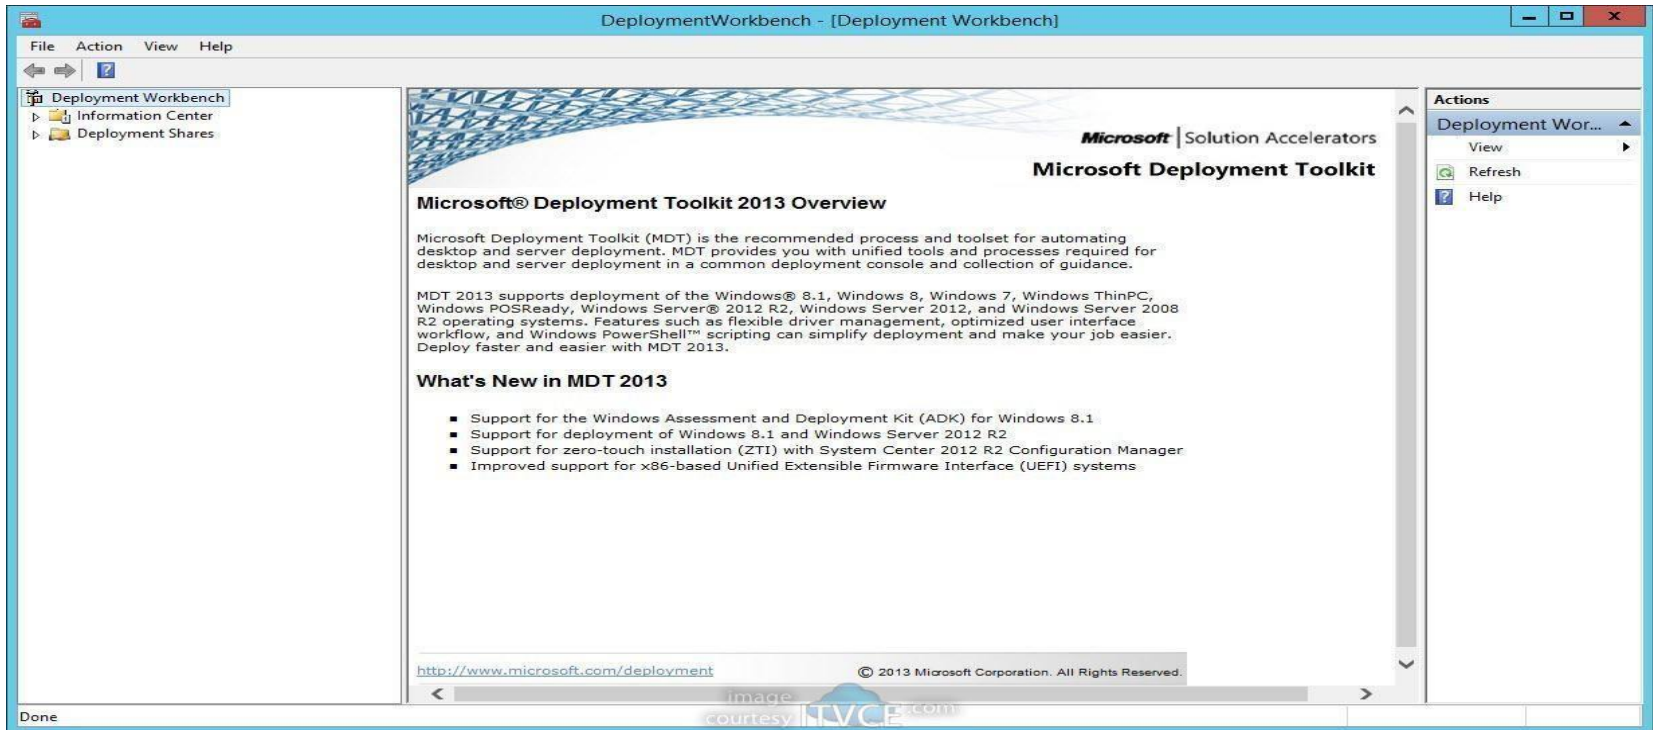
DeploymentWorkbench - [Deployment Workbench]

File Action View Help

Deployment Workbench
Information Center
Deployment Shares

Microsoft | Solution Accelerators
Microsoft Deployment Toolkit

Microsoft® Deployment Toolkit 2013 Overview

Microsoft Deployment Toolkit (MDT) is the recommended process and toolset for automating desktop and server deployment. MDT provides you with unified tools and processes required for desktop and server deployment in a common deployment console and collection of guidance.

MDT 2013 supports deployment of the Windows® 8.1, Windows 8, Windows 7, Windows ThinPC, Windows POSReady, Windows Server® 2012 R2, Windows Server 2012, and Windows Server 2008 R2 operating systems. Features such as flexible driver management, optimized user interface workflow, and Windows PowerShell™ scripting can simplify deployment and make your job easier. Deploy faster and easier with MDT 2013.

What's New in MDT 2013

- Support for the Windows Assessment and Deployment Kit (ADK) for Windows 8.1
- Support for deployment of Windows 8.1 and Windows Server 2012 R2
- Support for zero-touch installation (ZTI) with System Center 2012 R2 Configuration Manager
- Improved support for x86-based Unified Extensible Firmware Interface (UEFI) systems

http://www.microsoft.com/deployment © 2013 Microsoft Corporation. All Rights Reserved.

Actions
Deployment Wor...
View
Refresh
Help

Done

image courtesy ITVCE.com